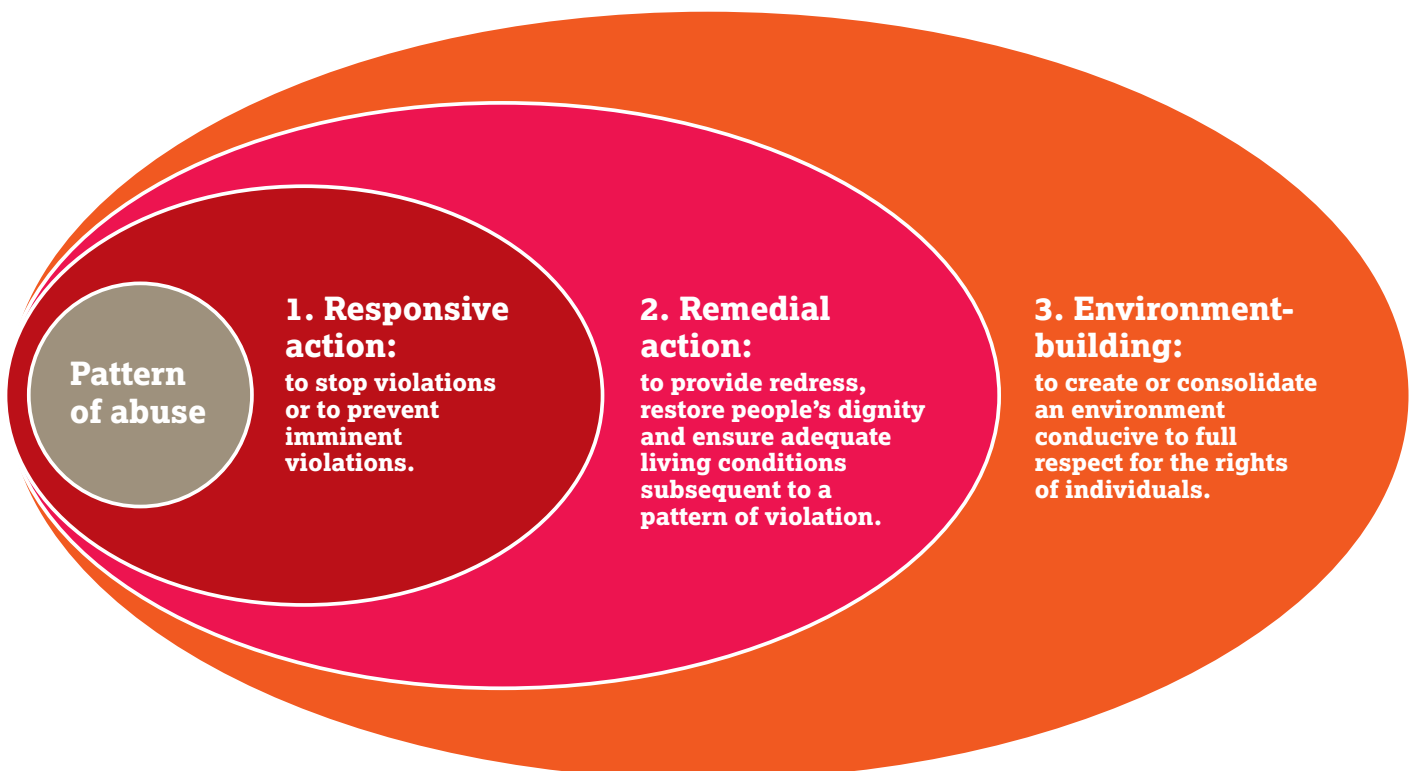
Pattern of abuse

1. Responsive action:
to stop violations or to prevent imminent violations.

2. Remedial action:
to provide redress, restore people's dignity and ensure adequate living conditions subsequent to a pattern of violation.

3. Environment-building:
to create or consolidate an environment conducive to full respect for the rights of individuals.